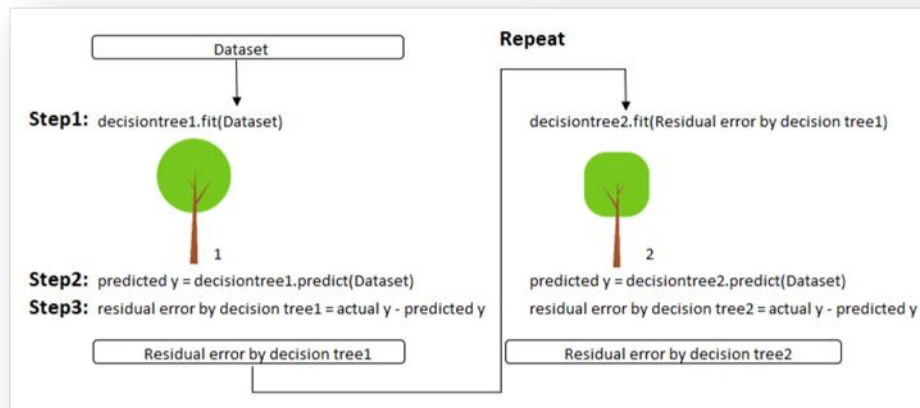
Dataset

Step1: decisiontree1.fit(Dataset)

1

Step2: predicted y = decisiontree1.predict(Dataset)

Step3: residual error by decision tree1 = actual y - predicted y

Residual error by decision tree1

Repeat

decisiontree2.fit(Residual error by decision tree1)

2

predicted y = decisiontree2.predict(Dataset)

residual error by decision tree2 = actual y - predicted y

Residual error by decision tree2